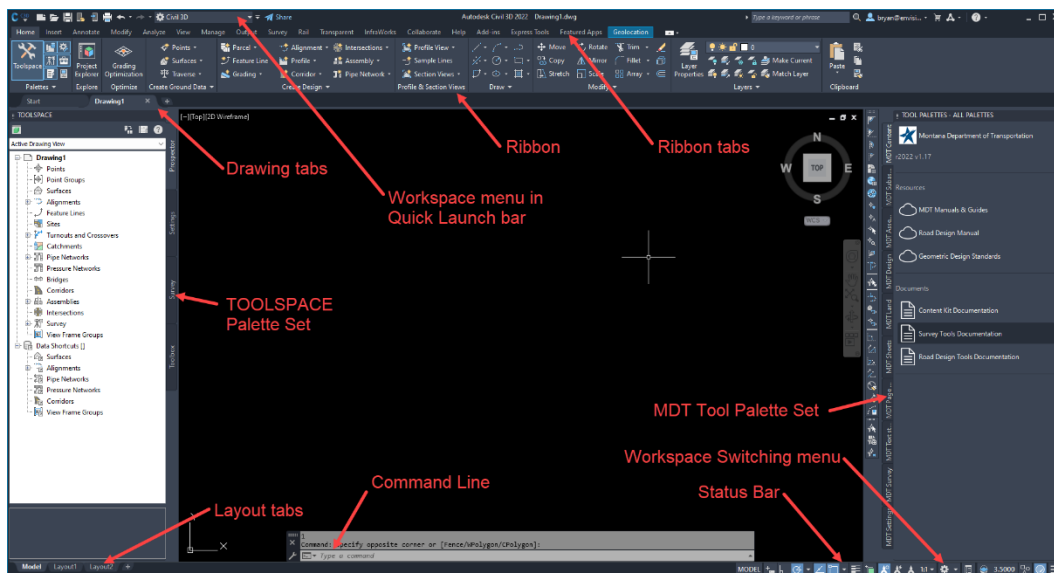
Civil 3D · Share · Autodesk Civil 3D 2022 Drawing1.dwg · Type a keyword or phrase · bryan@envisi...

Home Insert Annotate Modify Analyze View Manage Output Survey Rail Transparent InfraWorks Collaborate Help Add-ins Express Tools Featured Apps Geolocation

Toolspace · Project Explorer · Grading Optimization · Points · Surfaces · Traverse · Parcel · Feature Line · Grading · Alignment · Profile · Corridor · Intersections · Assembly · Pipe Network · Profile View · Sample Lines · Section Views · Move · Rotate · Trim · Copy · Mirror · Fillet · Stretch · Scale · Array · Layer Properties · Make Current · Match Layer · Paste

Palettes · Explore · Optimize · Create Ground Data · Create Design · Profile & Section Views · Draw · Modify · Layers · Clipboard

Start · Drawing1

TOOLSPACE

Active Drawing View

Drawing1
Points
Point Groups
Surfaces
Alignments
Feature Lines
Sites
Turnouts and Crossovers
Catchments
Pipe Networks
Pressure Networks
Bridges
Corridors
Assemblies
Intersections
Survey
View Frame Groups
Data Shortcuts []
Surfaces
Alignments
Pipe Networks
Pressure Networks
Corridors
View Frame Groups

Prospector · Settings · Survey · Toolbox

[-][Top][2D Wireframe]

N · W · TOP · E · S · WCS

Drawing tabs

Workspace menu in Quick Launch bar

Ribbon

Ribbon tabs

TOOLSPACE Palette Set

MDT Tool Palette Set

Workspace Switching menu

Command Line

Status Bar

Layout tabs

Command: Specify opposite corner or [Fence/WPolygon/CPolygon]:

Type a command

Model · Layout1 · Layout2

MODEL · 1:1 · 3.5000

TOOL PALETTES - ALL PALETTES

Montana Department of Transportation

r2022 v1.17

Resources

MDT Manuals & Guides

Road Design Manual

Geometric Design Standards

Documents

Content Kit Documentation

Survey Tools Documentation

Road Design Tools Documentation

MDT Contents · MDT Subas... · MDT Anno... · MDT Design · MDT Land · MDT Sheets · MDT Pages · MDT Text st... · MDT Survey · MDT Settings